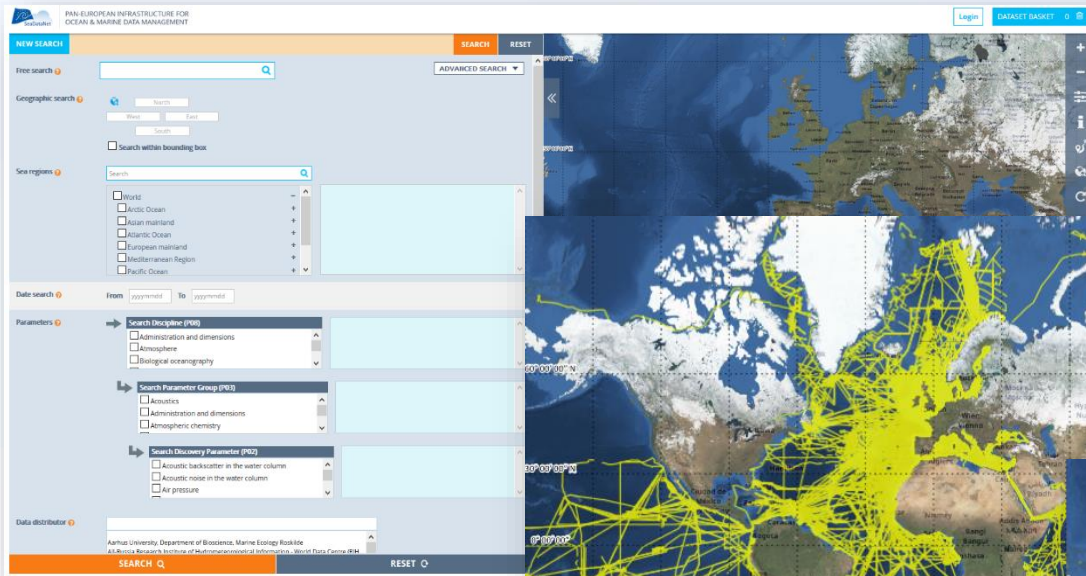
SeaDataNet
PAN-EUROPEAN INFRASTRUCTURE FOR OCEAN & MARINE DATA MANAGEMENT

Login
DATASET BASKET 0

NEW SEARCH
SEARCH
RESET

Free search
ADVANCED SEARCH

Geographic search
North
West
East
South
Search within bounding box

Sea regions
Search
World
Arctic Ocean
Asian mainland
Atlantic Ocean
European mainland
Mediterranean Region
Pacific Ocean

Date search
From yyyymmdd To yyyymmdd

Parameters
Search Discipline (P08)
Administration and dimensions
Atmosphere
Biological oceanography

Search Parameter Group (P03)
Acoustics
Administration and dimensions
Atmospheric chemistry

Search Discovery Parameter (P02)
Acoustic backscatter in the water column
Acoustic noise in the water column
Air pressure

Data distributor
Aarhus University, Department of Bioscience, Marine Ecology Roskilde
All-Russia Research Institute of Hydrometeorological Information - World Data Centre (RIH

SEARCH
RESET

60° 00' 00" N
30° 00' 00" N
0° 00' 00"